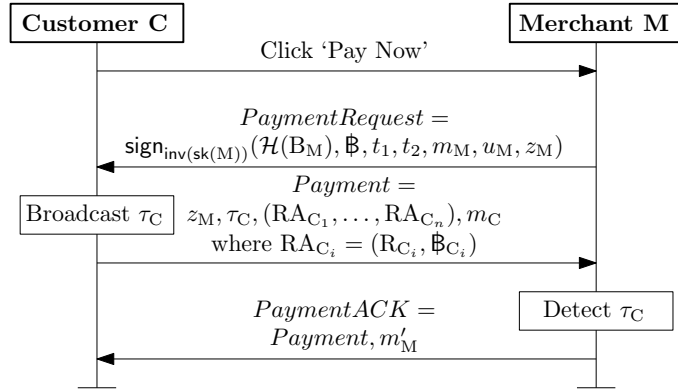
**Customer C**

**Merchant M**

Click 'Pay Now'

$PaymentRequest =$
$\mathsf{sign}_{\mathsf{inv}(\mathsf{sk}(\mathrm{M}))}(\mathcal{H}(\mathrm{B_M}), ฿, t_1, t_2, m_\mathrm{M}, u_\mathrm{M}, z_\mathrm{M})$

$Payment =$
Broadcast $\tau_\mathrm{C}$
$z_\mathrm{M}, \tau_\mathrm{C}, (\mathrm{RA}_{\mathrm{C}_1}, \ldots, \mathrm{RA}_{\mathrm{C}_n}), m_\mathrm{C}$
where $\mathrm{RA}_{\mathrm{C}_i} = (\mathrm{R}_{\mathrm{C}_i}, ฿_{\mathrm{C}_i})$

$PaymentACK =$
$Payment, m'_\mathrm{M}$

Detect $\tau_\mathrm{C}$